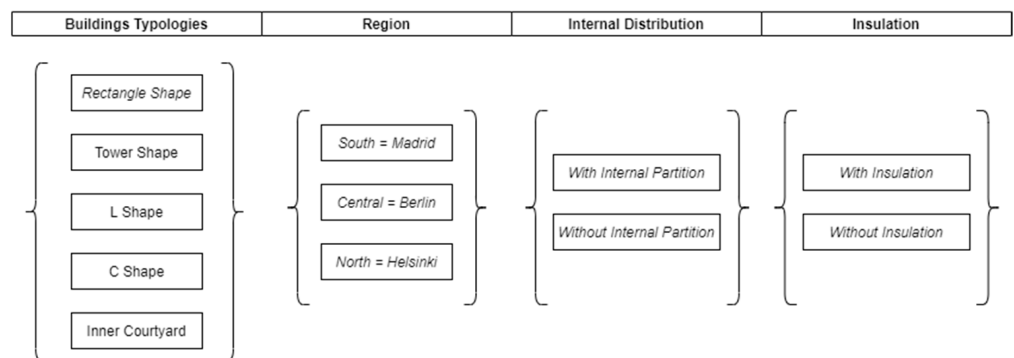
| Buildings Typologies | Region | Internal Distribution | Insulation |
|---|---|---|---|

Rectangle Shape

Tower Shape

L Shape

C Shape

Inner Courtyard

South = Madrid

Central = Berlin

North = Helsinki

With Internal Partition

Without Internal Partition

With Insulation

Without Insulation